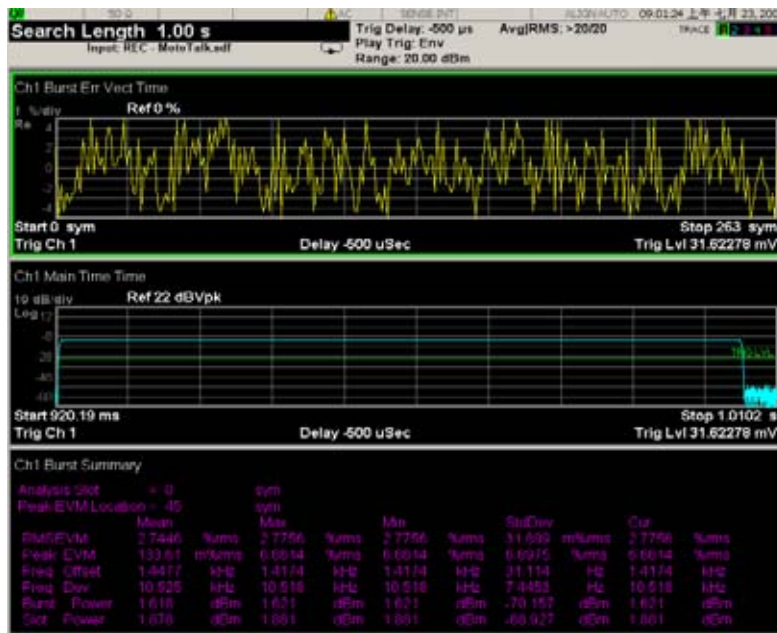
50 Ω AC SENSE:INT ALIGN AUTO 09:01:24 上午 七月 23, 20

Search Length 1.00 s
Input: REC - MotoTalk.adf

Trig Delay: -500 μs
Play Trig: Env
Range: 20.00 dBm

Avg|RMS: >20/20

TRACE

Ch1 Burst Err Vect Time
1 %/div Ref 0 %
Re
4
2
0
-2
-4
Start 0 sym Stop 263 sym
Trig Ch 1 Delay -500 uSec Trig Lvl 31.62278 mV

Ch1 Main Time Time
10 dB/div Ref 22 dBVpk
Log 12
-8
-28
-48
-68
Start 920.19 ms Stop 1.0102 s
Trig Ch 1 Delay -500 uSec Trig Lvl 31.62278 mV

Ch1 Burst Summary

Analysis Slot = 0 sym
Peak EVM Location = 45 sym

| | Mean | | Max | | Min | | StdDev | | Cur | |
|---|---|---|---|---|---|---|---|---|---|---|
| RMS EVM | 2.7446 | %rms | 2.7756 | %rms | 2.7756 | %rms | 31.689 | m%rms | 2.7756 | %rms |
| Peak EVM | 133.61 | m%rms | 6.6614 | %rms | 6.6614 | %rms | 6.6975 | %rms | 6.6614 | %rms |
| Freq Offset | 1.4477 | kHz | 1.4174 | kHz | 1.4174 | kHz | 31.114 | Hz | 1.4174 | kHz |
| Freq Dev | 10.525 | kHz | 10.518 | kHz | 10.518 | kHz | 7.4453 | Hz | 10.518 | kHz |
| Burst Power | 1.618 | dBm | 1.621 | dBm | 1.621 | dBm | -70.157 | dBm | 1.621 | dBm |
| Slot Power | 1.878 | dBm | 1.881 | dBm | 1.881 | dBm | -68.927 | dBm | 1.881 | dBm |